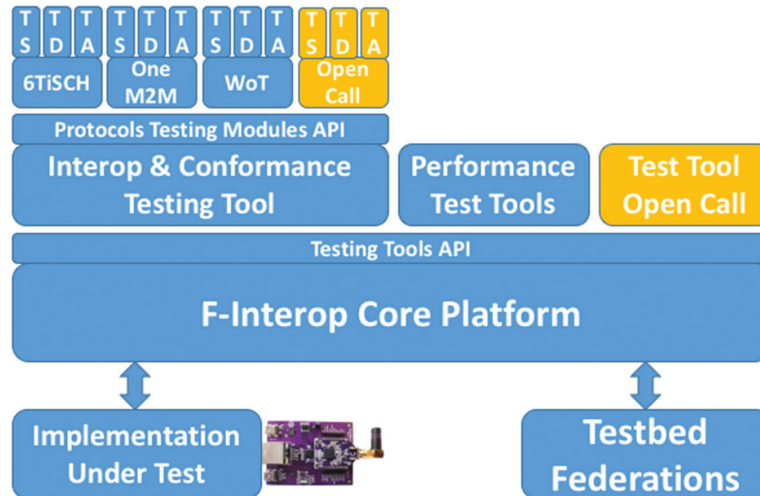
TS TD TA TS TD TA TS TD TA TS TD TA

6TiSCH

One M2M

WoT

Open Call

Protocols Testing Modules API

Interop & Conformance Testing Tool

Performance Test Tools

Test Tool Open Call

Testing Tools API

F-Interop Core Platform

Implementation Under Test

Testbed Federations